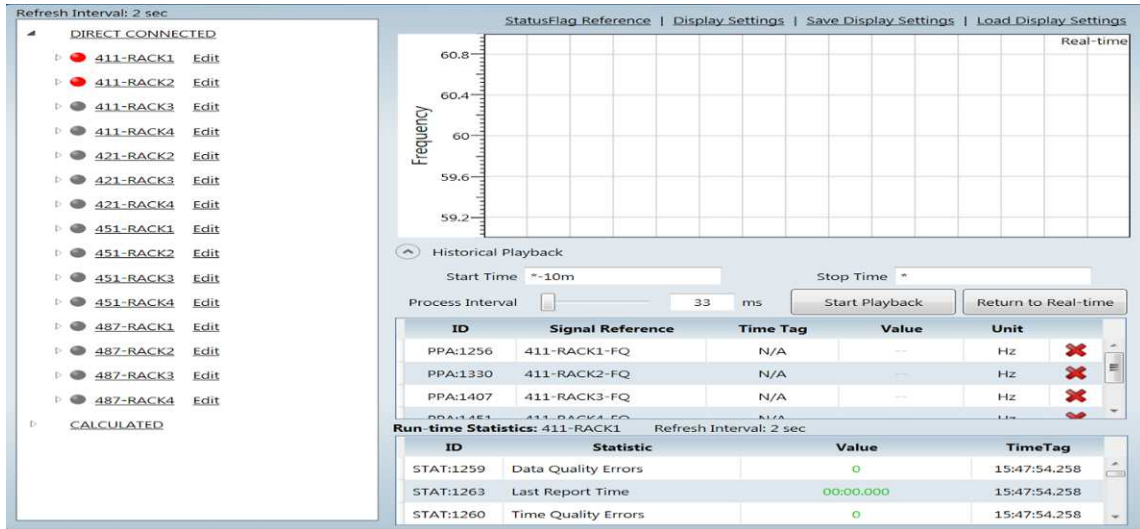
Refresh Interval: 2 sec

DIRECT CONNECTED
411-RACK1 Edit
411-RACK2 Edit
411-RACK3 Edit
411-RACK4 Edit
421-RACK2 Edit
421-RACK3 Edit
421-RACK4 Edit
451-RACK1 Edit
451-RACK2 Edit
451-RACK3 Edit
451-RACK4 Edit
487-RACK1 Edit
487-RACK2 Edit
487-RACK3 Edit
487-RACK4 Edit
CALCULATED

StatusFlag Reference | Display Settings | Save Display Settings | Load Display Settings

Real-time

60.8
60.4
60
59.6
59.2
Frequency

Historical Playback
Start Time *-10m
Stop Time *
Process Interval 33 ms
Start Playback
Return to Real-time

| ID | Signal Reference | Time Tag | Value | Unit |
|---|---|---|---|---|
| PPA:1256 | 411-RACK1-FQ | N/A | -- | Hz |
| PPA:1330 | 411-RACK2-FQ | N/A | -- | Hz |
| PPA:1407 | 411-RACK3-FQ | N/A | -- | Hz |
| PPA:1451 | 411-RACK4-FQ | N/A | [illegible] | Hz |

Run-time Statistics: 411-RACK1 Refresh Interval: 2 sec

| ID | Statistic | Value | TimeTag |
|---|---|---|---|
| STAT:1259 | Data Quality Errors | 0 | 15:47:54.258 |
| STAT:1263 | Last Report Time | 00:00.000 | 15:47:54.258 |
| STAT:1260 | Time Quality Errors | 0 | 15:47:54.258 |